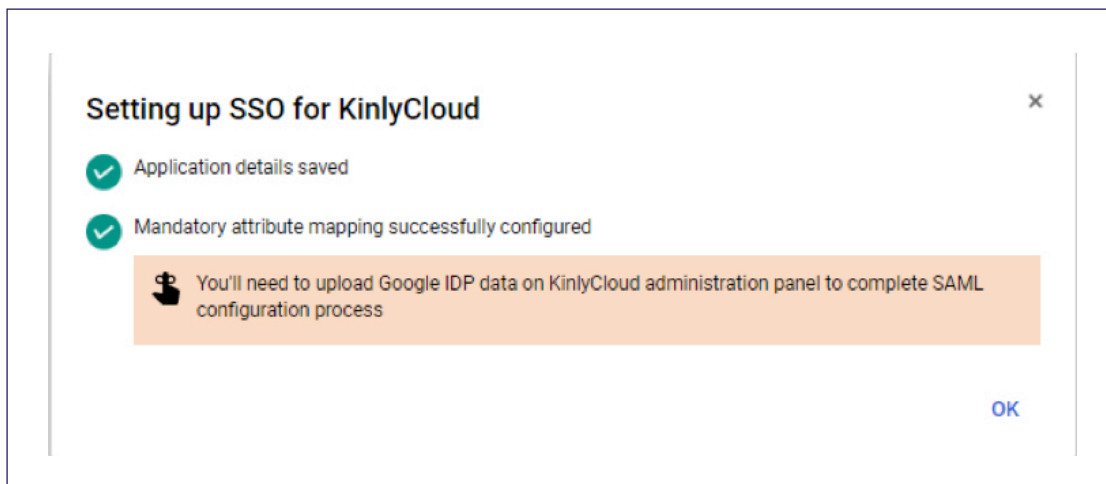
Setting up SSO for KinlyCloud

×

Application details saved

Mandatory attribute mapping successfully configured

You'll need to upload Google IDP data on KinlyCloud administration panel to complete SAML configuration process

OK